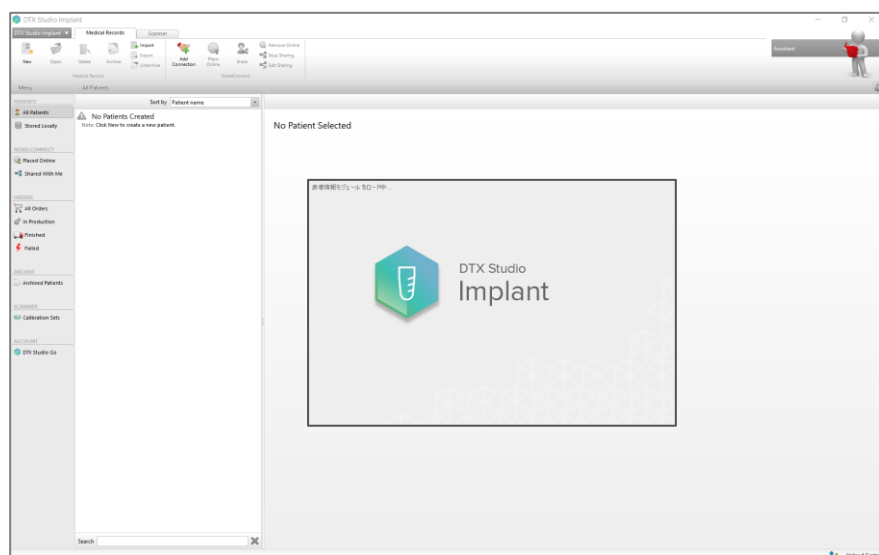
DTX Studio Implant

DTX Studio Implant ▼ | Medical Records | Scanner

New | Open | Delete | Archive | Import | Export | Unarchive | Add Connection | Place Online | Share | Remove Online | Stop Sharing | Edit Sharing

Medical Record | DTX Studio Go

Assistant

Menu | All Patients

PATIENTS
All Patients
Stored Locally

NOBELCONNECT
Placed Online
Shared With Me

ORDERS
All Orders
In Production
Finished
Failed

ARCHIVE
Archived Patients

SCANNER
Calibration Sets

ACCOUNT
DTX Studio Go

Sort by Patient name

No Patients Created
Note: Click New to create a new patient.

No Patient Selected

参考情報モジュールをロード中...

DTX Studio
Implant

Search